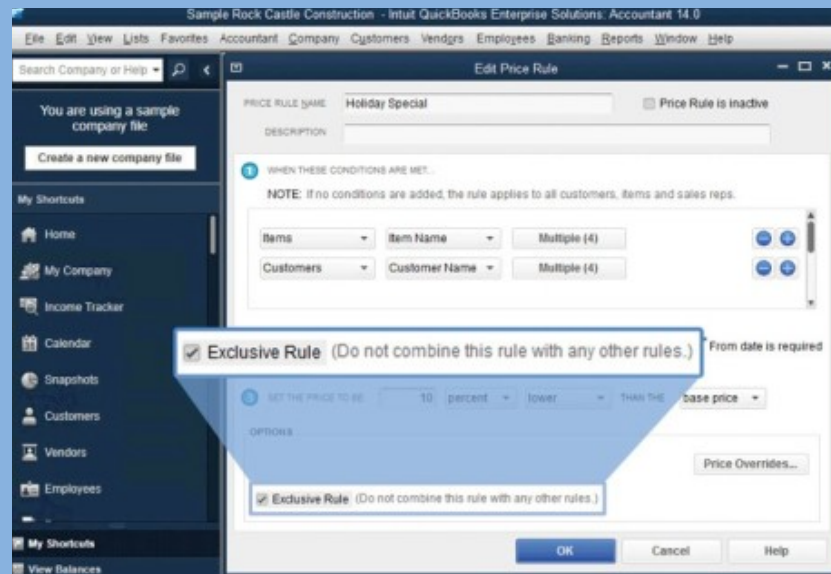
Sample Rock Castle Construction - Intuit QuickBooks Enterprise Solutions: Accountant 14.0

File Edit View Lists Favorites Accountant Company Customers Vendors Employees Banking Reports Window Help

Search Company or Help

You are using a sample company file

Create a new company file

My Shortcuts

Home

My Company

Income Tracker

Calendar

Snapshots

Customers

Vendors

Employees

My Shortcuts

View Balances

Edit Price Rule

PRICE RULE NAME Holiday Special

Price Rule is inactive

DESCRIPTION

1 WHEN THESE CONDITIONS ARE MET...

NOTE: If no conditions are added, the rule applies to all customers, items and sales reps.

| Items | Item Name | Multiple (4) |
|---|---|---|
| Customers | Customer Name | Multiple (4) |

Exclusive Rule (Do not combine this rule with any other rules.)

From date is required

SET THE PRICE TO BE 10 percent lower THAN THE base price

OPTIONS

Price Overrides...

Exclusive Rule (Do not combine this rule with any other rules.)

OK Cancel Help